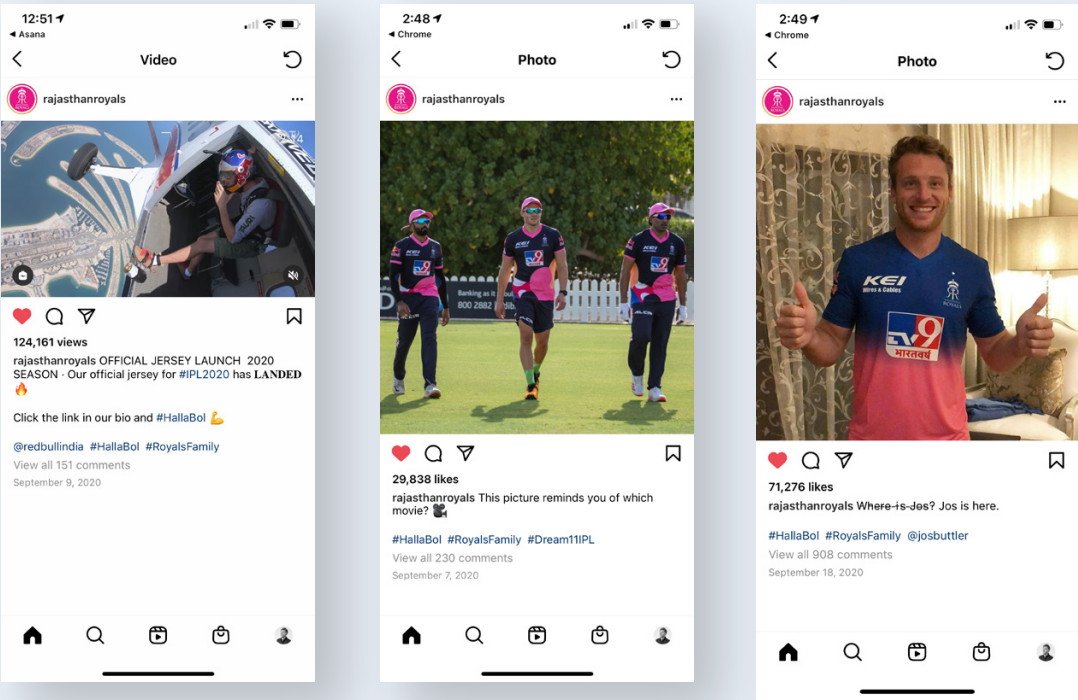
12:51
◂ Asana
Video
rajasthanroyals
124,161 views
rajasthanroyals OFFICIAL JERSEY LAUNCH 2020 SEASON · Our official jersey for #IPL2020 has 𝐋𝐀𝐍𝐃𝐄𝐃 🔥

Click the link in our bio and #HallaBol 💪

@redbullindia #HallaBol #RoyalsFamily
View all 151 comments
September 9, 2020

2:48
◂ Chrome
Photo
rajasthanroyals
29,838 likes
rajasthanroyals This picture reminds you of which movie? 🎥

#HallaBol #RoyalsFamily #Dream11IPL
View all 230 comments
September 7, 2020

2:49
◂ Chrome
Photo
rajasthanroyals
KEI Wires & Cables
TV9 भारतवर्ष
71,276 likes
rajasthanroyals Where is Jos? Jos is here.

#HallaBol #RoyalsFamily @josbuttler
View all 908 comments
September 18, 2020